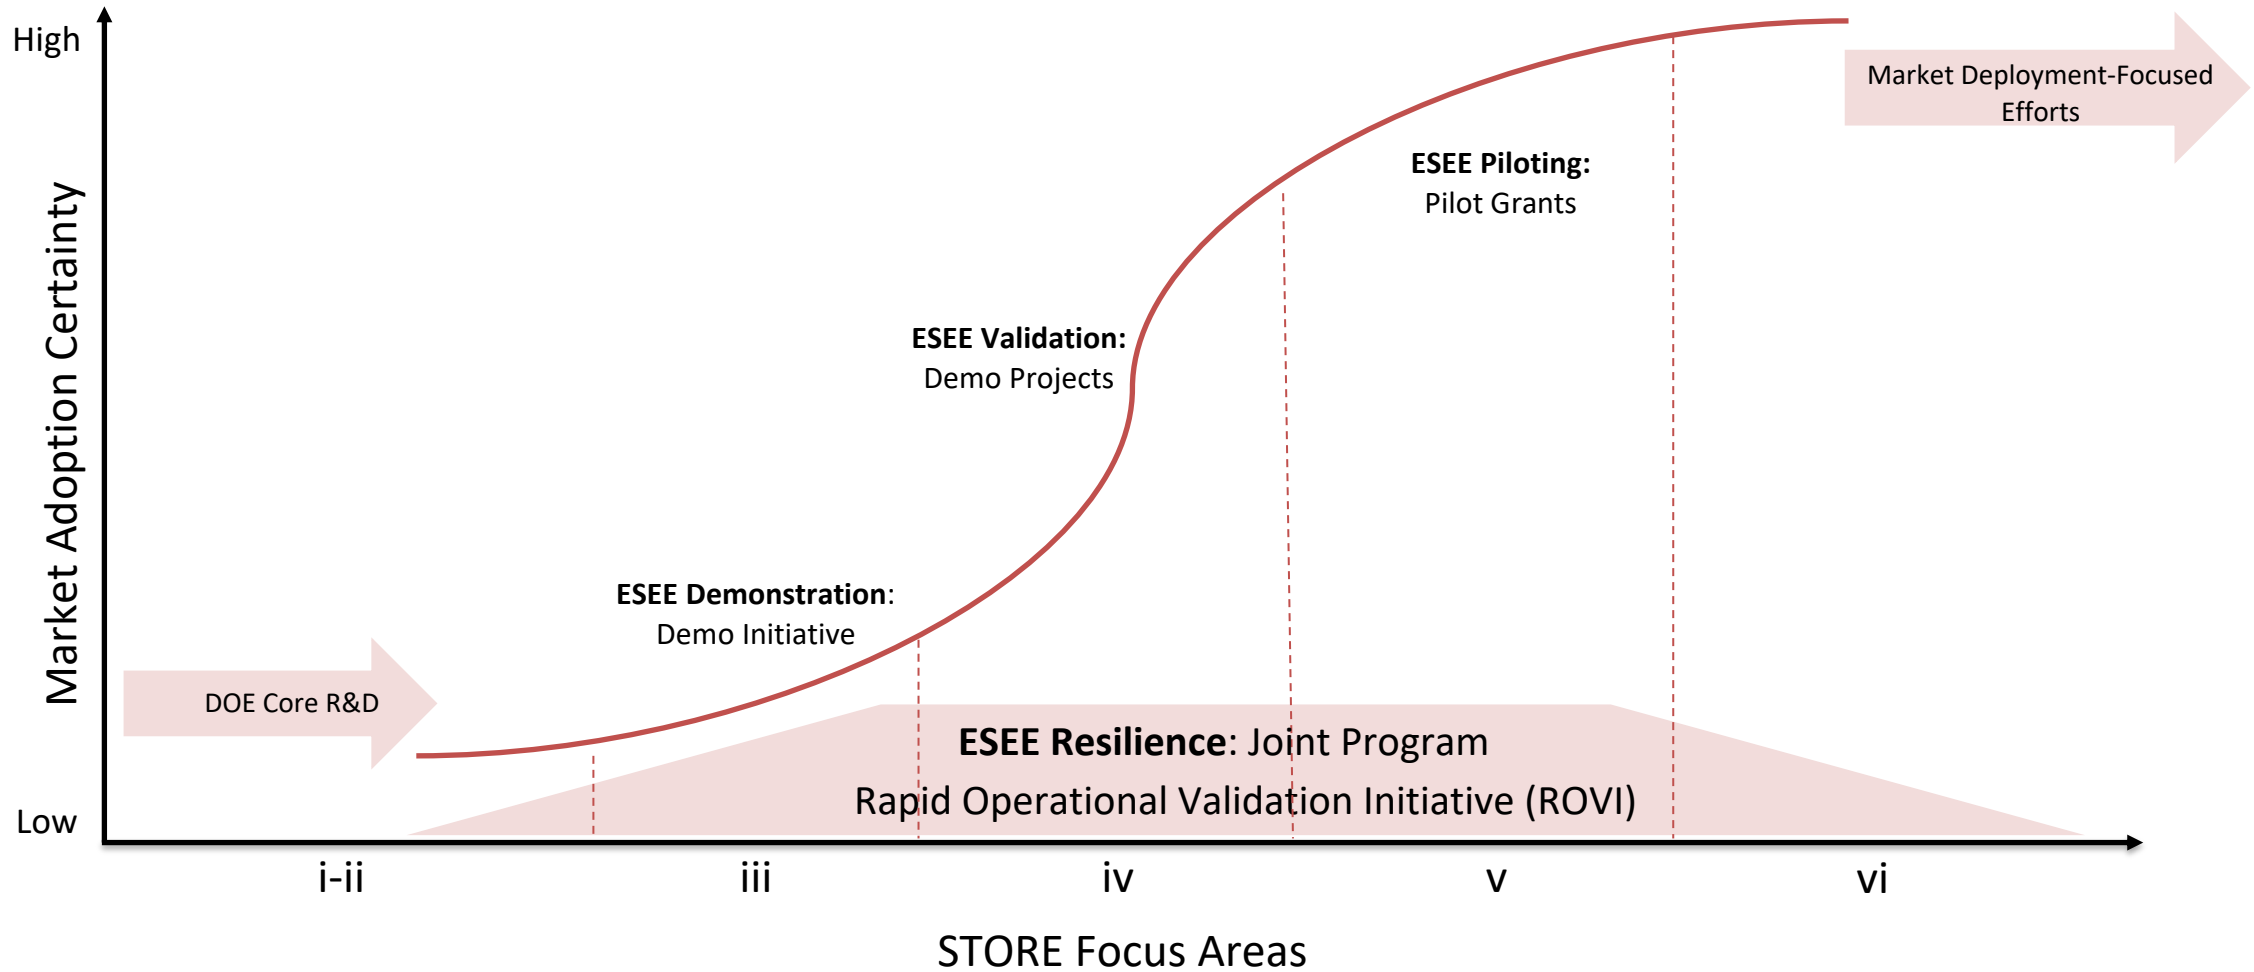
High

Market Adoption Certainty

Low

Market Deployment-Focused Efforts

ESEE Piloting: Pilot Grants

ESEE Validation: Demo Projects

ESEE Demonstration: Demo Initiative

DOE Core R&D

ESEE Resilience: Joint Program
Rapid Operational Validation Initiative (ROVI)

i-ii iii iv v vi

STORE Focus Areas